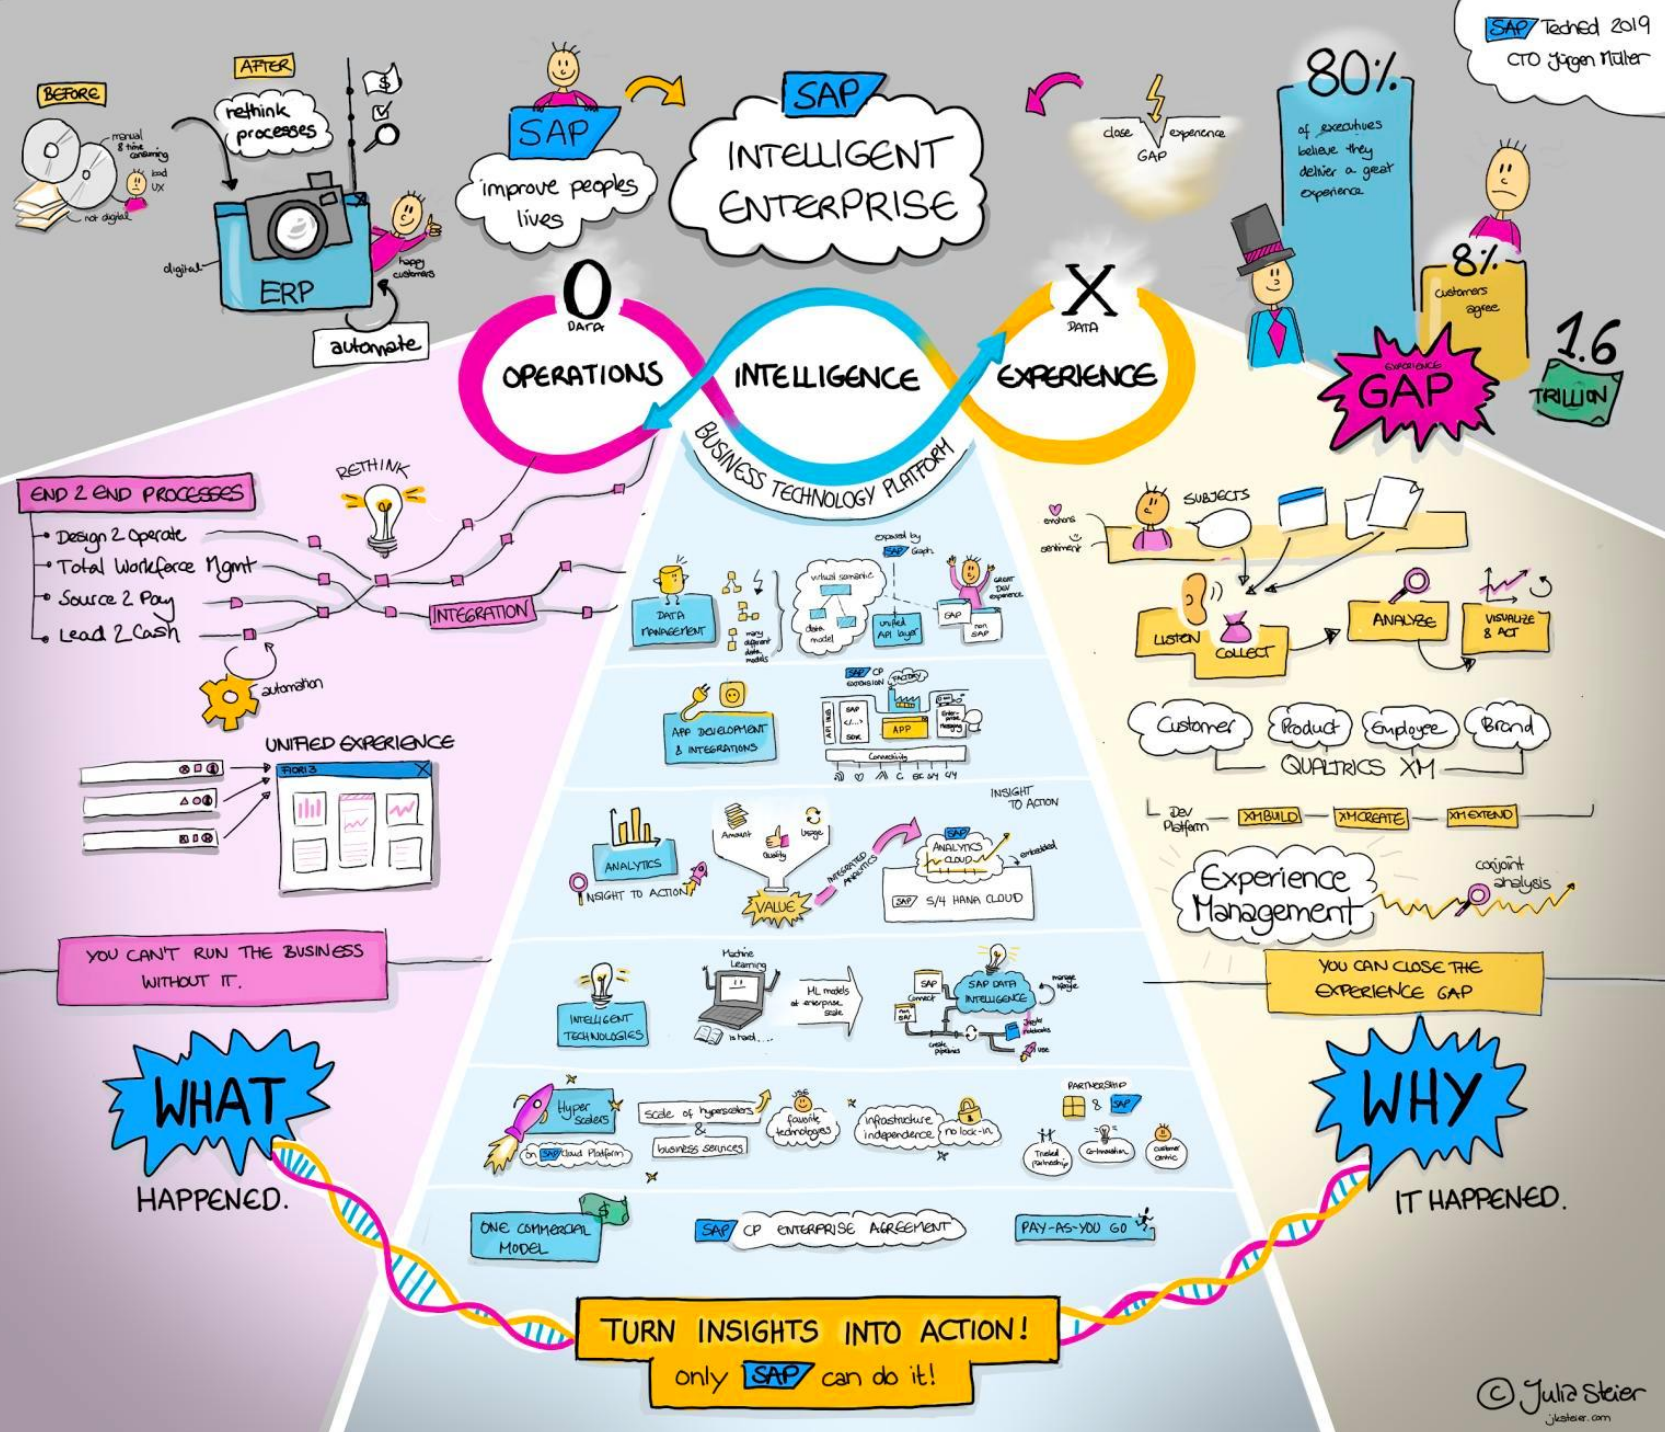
SAP Teched 2019
CTO Jürgen Müller

BEFORE
manual & time consuming
bad UX
not digital

AFTER
rethink processes
digital
ERP
happy customers
automate

SAP
improve peoples lives

SAP
INTELLIGENT ENTERPRISE

close
experience
GAP

80%
of executives believe they deliver a great experience

8%
customers agree

EXPERIENCE GAP

1.6
TRILLION

O
DATA
OPERATIONS
INTELLIGENCE
X
DATA
EXPERIENCE

BUSINESS TECHNOLOGY PLATFORM

END 2 END PROCESSES
Design 2 Operate
Total Workforce Mgmt
Source 2 Pay
Lead 2 Cash
RETHINK
INTEGRATION
automation

UNIFIED EXPERIENCE
FIORI 3

YOU CAN'T RUN THE BUSINESS WITHOUT IT.

WHAT
HAPPENED.

DATA MANAGEMENT
many different data models
exposed by SAP Graph
virtual semantic
data model
unified API layer
great DEV experience
SAP
non SAP

APP DEVELOPMENT & INTEGRATIONS
SAP CP EXTENSION
FACTORY
APP
SDK
Connectivity
C EX S/4 C4

INSIGHT TO ACTION
ANALYTICS
INSIGHT TO ACTION
Amount
Quality
Usage
VALUE
INTEGRATED ANALYTICS
SAP ANALYTICS CLOUD
embedded
SAP S/4 HANA CLOUD

INTELLIGENT TECHNOLOGIES
Machine Learning
is hard...
ML models at enterprise scale
SAP DATA INTELLIGENCE
manage
Connect
non SAP
create pipelines
Jupyter Notebooks
use

Hyper Scalers
on SAP Cloud Platform
scale of hyperscalers & business services
favorite technologies
infrastructure independence
no lock-in
PARTNERSHIP
& SAP
Trusted Partnership
Co-Innovation
Customer centric

ONE COMMERCIAL MODEL
SAP CP ENTERPRISE AGREEMENT
PAY-AS-YOU GO

TURN INSIGHTS INTO ACTION!
only SAP can do it!

emotions
sentiment
SUBJECTS
LISTEN
COLLECT
ANALYZE
VISUALIZE & ACT

Customer
Product
Employee
Brand
QUALTRICS XM

Dev Platform
XM BUILD
XM CREATE
XM EXTEND

Experience Management
conjoint analysis

YOU CAN CLOSE THE EXPERIENCE GAP

WHY
IT HAPPENED.

© Julia Steier
jsteier.com